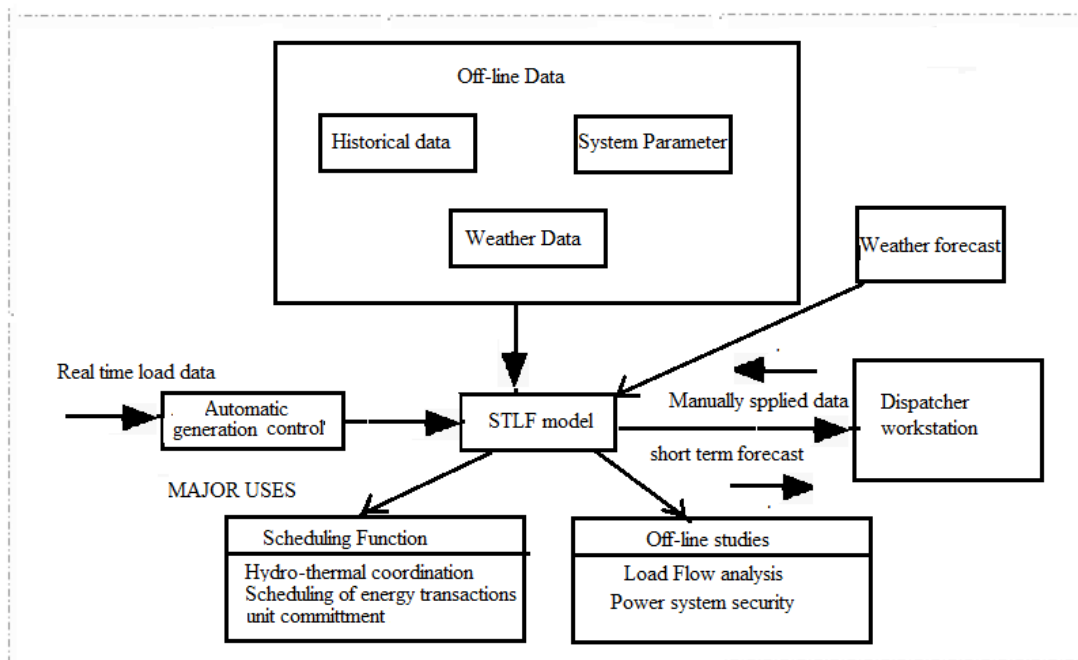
Off-line Data

Historical data

System Parameter

Weather Data

Weather forecast

Real time load data

Automatic generation control

STLF model

Manually spplied data

Dispatcher workstation

short term forecast

MAJOR USES

Scheduling Function

Hydro-thermal coordination
Scheduling of energy transactions
unit committment

Off-line studies

Load Flow analysis
Power system security